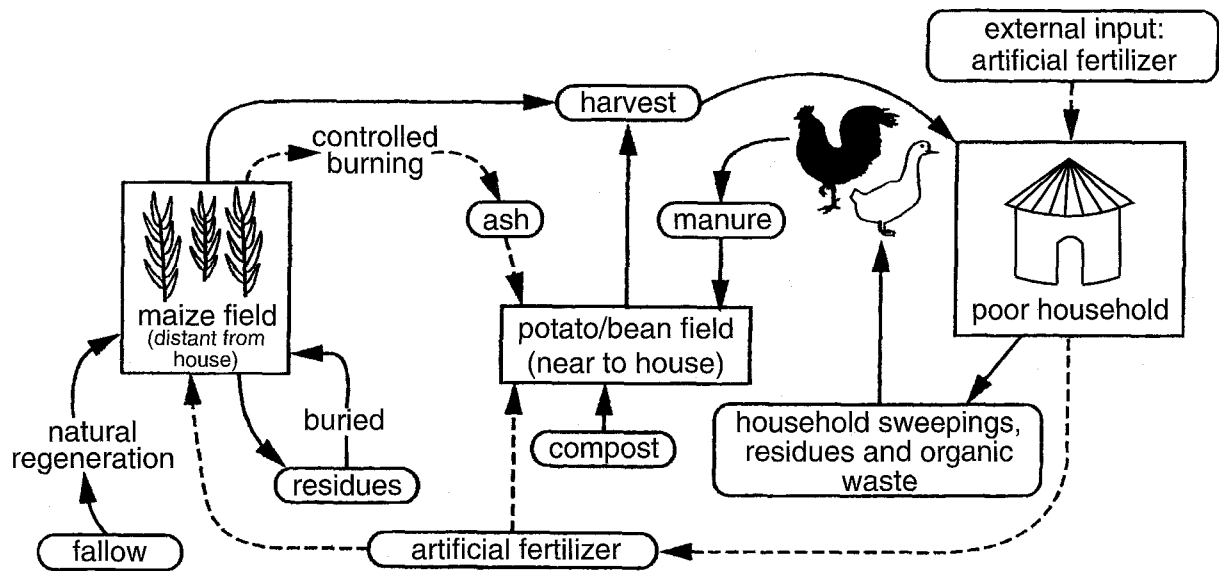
external input: artificial fertilizer

harvest

controlled burning

ash

manure

maize field (distant from house)

potato/bean field (near to house)

poor household

natural regeneration

buried

residues

compost

household sweepings, residues and organic waste

fallow

artificial fertilizer